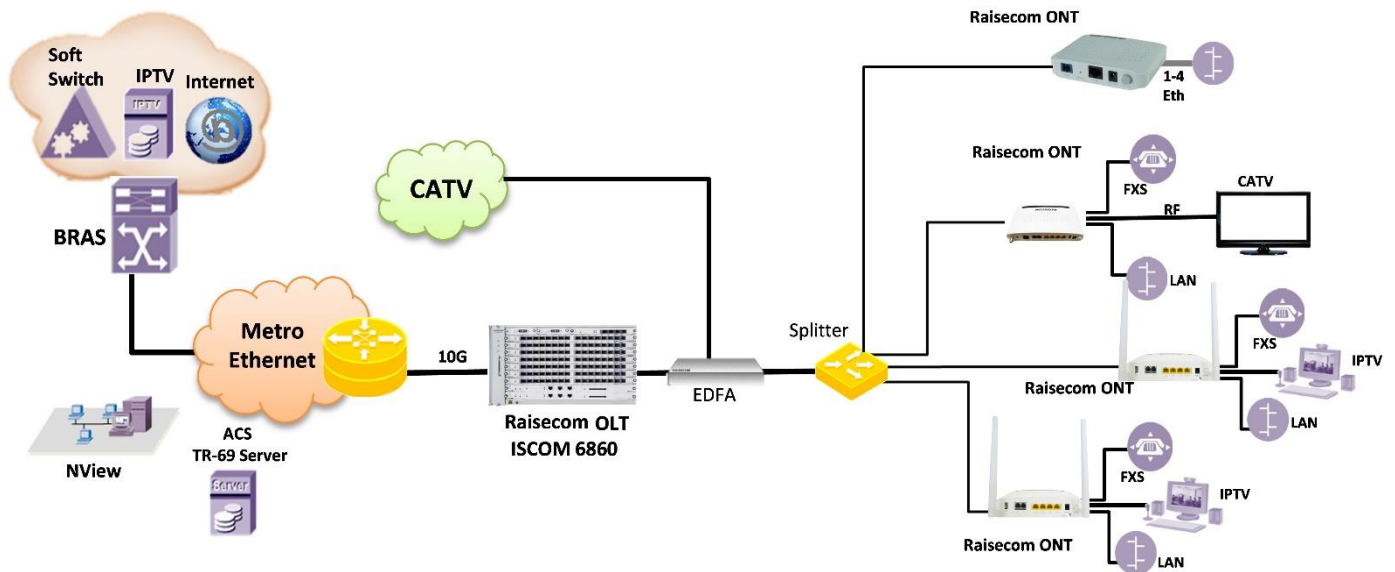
Soft Switch
IPTV
Internet
IPTV
BRAS
CATV
Metro Ethernet
10G
NView
ACS
TR-69 Server
Server
Raisecom OLT
ISCOM 6860
EDFA
Splitter
Raisecom ONT
1-4 Eth
Raisecom ONT
FXS
CATV
RF
LAN
FXS
IPTV
Raisecom ONT
LAN
FXS
IPTV
Raisecom ONT
LAN